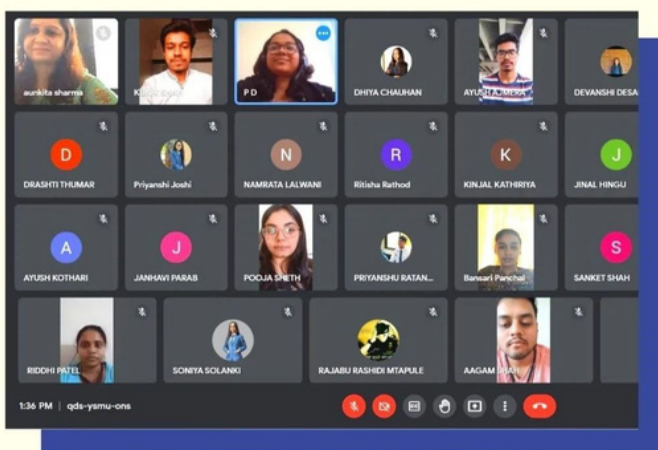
aunkita sharma
K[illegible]
P D
DHIYA CHAUHAN
AYUSH AJMERA
DEVANSHI DESA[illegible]

D
DRASHTI THUMAR
Priyanshi Joshi
N
NAMRATA LALWANI
R
Ritisha Rathod
K
KINJAL KATHIRIYA
J
JINAL HINGU

A
AYUSH KOTHARI
J
JANHAVI PARAB
POOJA SHETH
PRIYANSHU RATAN...
Bansari Panchal
S
SANKET SHAH

RIDDHI PATEL
SONIYA SOLANKI
RAJABU RASHIDI MTAPULE
AAGAM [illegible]HAH

1:36 PM | qds-ysmu-ons